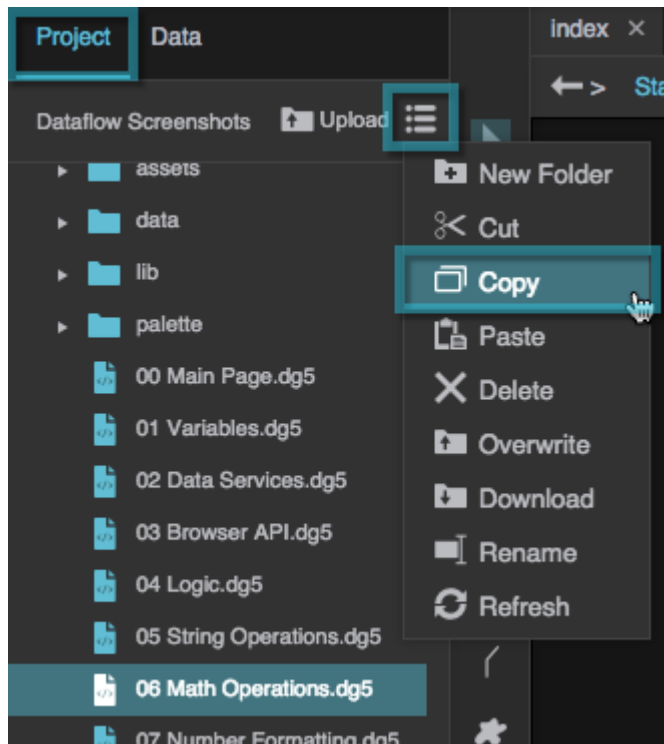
Project Data

index ×

Sta

Dataflow Screenshots Upload

assets

data

lib

palette

00 Main Page.dg5

01 Variables.dg5

02 Data Services.dg5

03 Browser API.dg5

04 Logic.dg5

05 String Operations.dg5

06 Math Operations.dg5

07 Number Formatting.dg5

New Folder

Cut

Copy

Paste

Delete

Overwrite

Download

Rename

Refresh